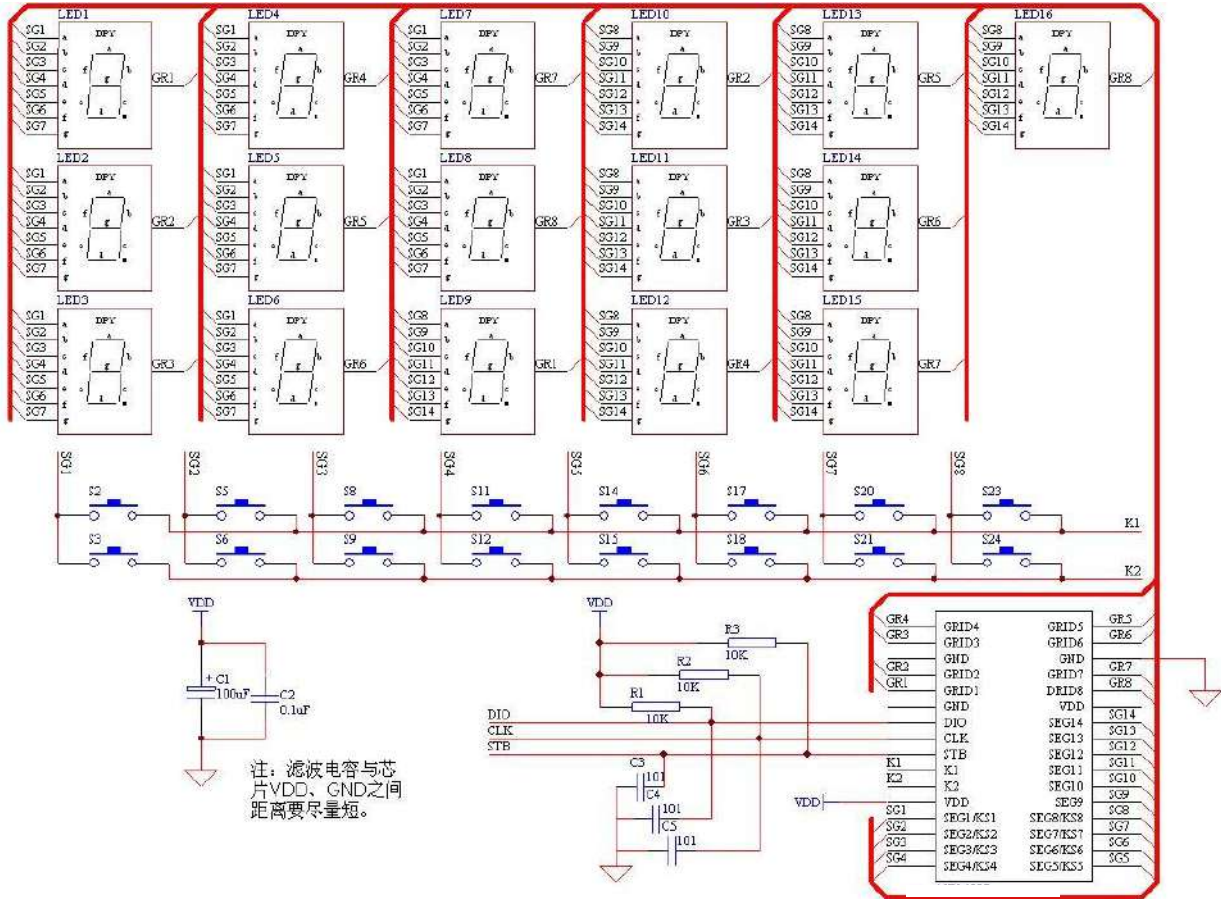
LED1
SG1
SG2
SG3
SG4
SG5
SG6
SG7
DPY
GR1

LED4
SG1
SG2
SG3
SG4
SG5
SG6
SG7
DPY
GR4

LED7
SG1
SG2
SG3
SG4
SG5
SG6
SG7
DPY
GR7

LED10
SG8
SG9
SG10
SG11
SG12
SG13
SG14
DPY
GR2

LED13
SG8
SG9
SG10
SG11
SG12
SG13
SG14
DPY
GR5

LED16
SG8
SG9
SG10
SG11
SG12
SG13
SG14
DPY
GR8

LED2
SG1
SG2
SG3
SG4
SG5
SG6
SG7
DPY
GR2

LED5
SG1
SG2
SG3
SG4
SG5
SG6
SG7
DPY
GR5

LED8
SG1
SG2
SG3
SG4
SG5
SG6
SG7
DPY
GR8

LED11
SG8
SG9
SG10
SG11
SG12
SG13
SG14
DPY
GR3

LED14
SG8
SG9
SG10
SG11
SG12
SG13
SG14
DPY
GR6

LED3
SG1
SG2
SG3
SG4
SG5
SG6
SG7
DPY
GR3

LED6
SG1
SG2
SG3
SG4
SG5
SG6
SG7
DPY
GR6

LED9
SG8
SG9
SG10
SG11
SG12
SG13
SG14
DPY
GR1

LED12
SG8
SG9
SG10
SG11
SG12
SG13
SG14
DPY
GR4

LED15
SG8
SG9
SG10
SG11
SG12
SG13
SG14
DPY
GR7

SG1 SG2 SG3 SG4 SG5 SG6 SG7 SG8
S2 S5 S8 S11 S14 S17 S20 S23
K1
S3 S6 S9 S12 S15 S18 S21 S24
K2

VDD
+ C1
100uF
C2
0.1uF

注：滤波电容与芯片VDD、GND之间距离要尽量短。

VDD
R3
10K
R2
10K
R1
10K
DIO
CLK
STB
C3
101
C4
101
C5
101

GR4
GR3
GR2
GR1
K1
K2
VDD
SG1
SG2
SG3
SG4
GRID4
GRID3
GND
GRID2
GRID1
GND
DIO
CLK
STB
K1
K2
VDD
SEG1/KS1
SEG2/KS2
SEG3/KS3
SEG4/KS4
GRID5
GRID6
GND
GRID7
DRID8
VDD
SEG14
SEG13
SEG12
SEG11
SEG10
SEG9
SEG8/KS8
SEG7/KS7
SEG6/KS6
SEG5/KS5
GR5
GR6
GR7
GR8
SG14
SG13
SG12
SG11
SG10
SG9
SG8
SG7
SG6
SG5